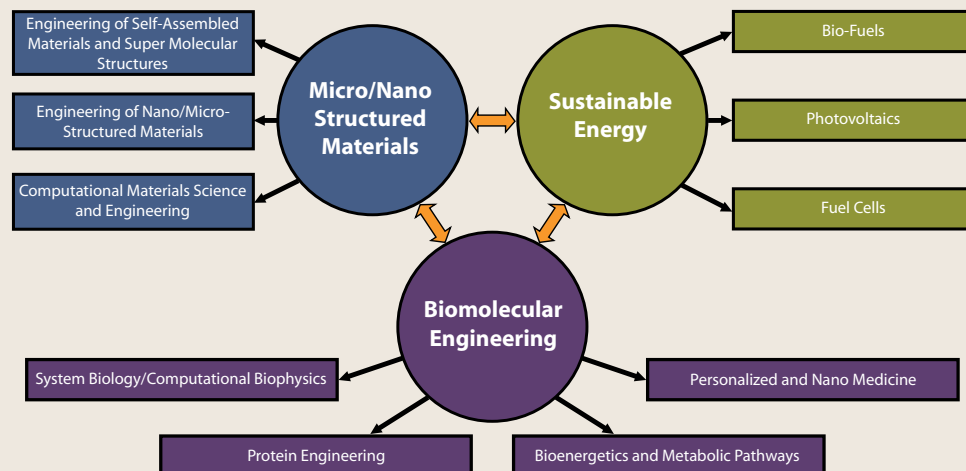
Engineering of Self-Assembled Materials and Super Molecular Structures

Engineering of Nano/Micro-Structured Materials

Computational Materials Science and Engineering

Micro/Nano Structured Materials

Sustainable Energy

Bio-Fuels

Photovoltaics

Fuel Cells

Biomolecular Engineering

System Biology/Computational Biophysics

Personalized and Nano Medicine

Protein Engineering

Bioenergetics and Metabolic Pathways